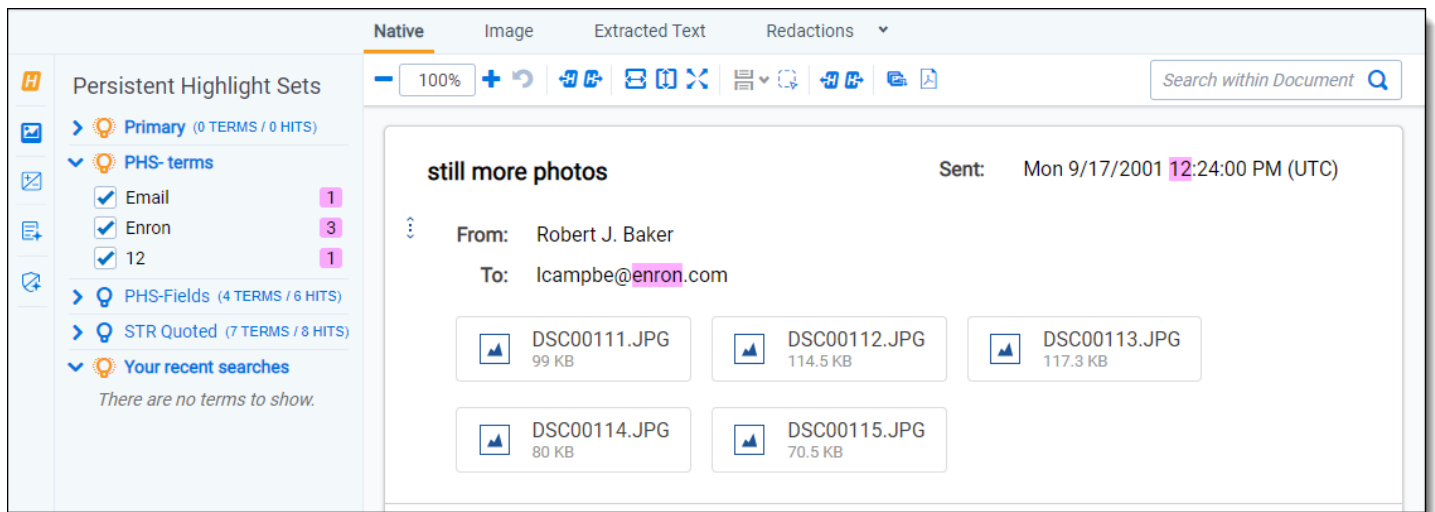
Native Image Extracted Text Redactions

Persistent Highlight Sets

Primary (0 TERMS / 0 HITS)
PHS- terms
Email 1
Enron 3
12 1
PHS-Fields (4 TERMS / 6 HITS)
STR Quoted (7 TERMS / 8 HITS)
Your recent searches
There are no terms to show.

100%

Search within Document

still more photos

Sent: Mon 9/17/2001 12:24:00 PM (UTC)

From: Robert J. Baker

To: lcampbe@enron.com

DSC00111.JPG
99 KB

DSC00112.JPG
114.5 KB

DSC00113.JPG
117.3 KB

DSC00114.JPG
80 KB

DSC00115.JPG
70.5 KB